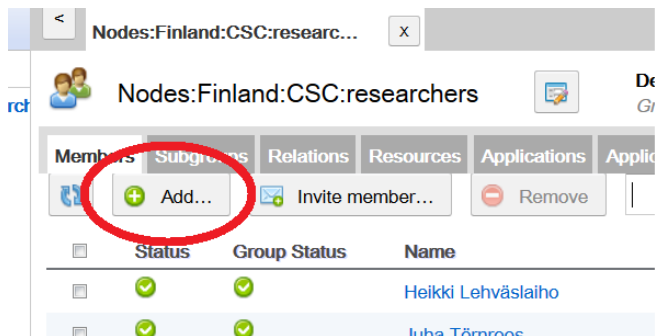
<

Nodes:Finland:CSC:researc...

x

rch

Nodes:Finland:CSC:researchers

De

Gr

Members

Subgr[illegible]

Relations

Resources

Applications

Applic

Add...

Invite member...

Remove

Status

Group Status

Name

Heikki Lehväslaiho

Juha Törnroos